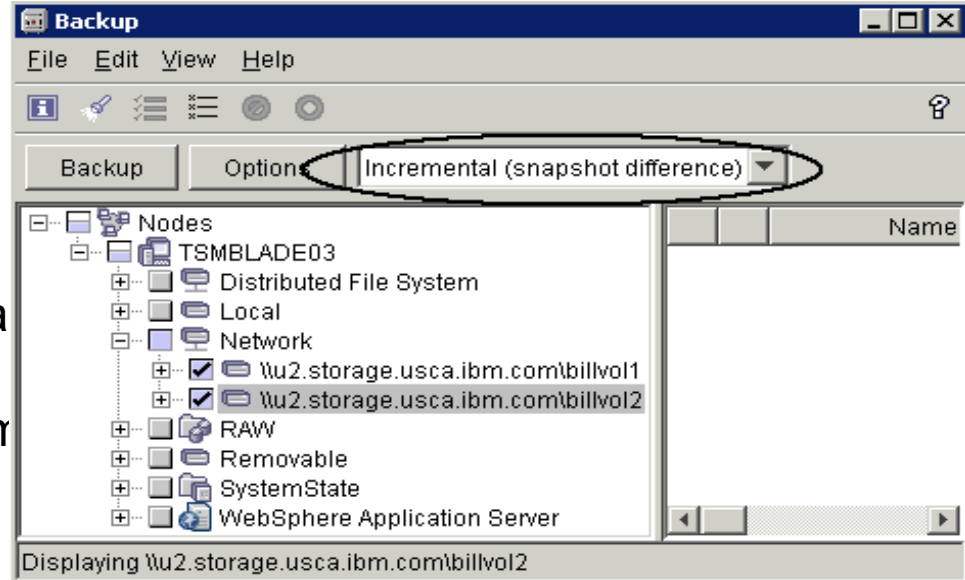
Backup

File Edit View Help

Backup Options Incremental (snapshot difference)

Nodes
TSMBLADE03
Distributed File System
Local
Network
\\u2.storage.usca.ibm.com\billvol1
\\u2.storage.usca.ibm.com\billvol2
RAW
Removable
SystemState
WebSphere Application Server

Name

Displaying \\u2.storage.usca.ibm.com\billvol2